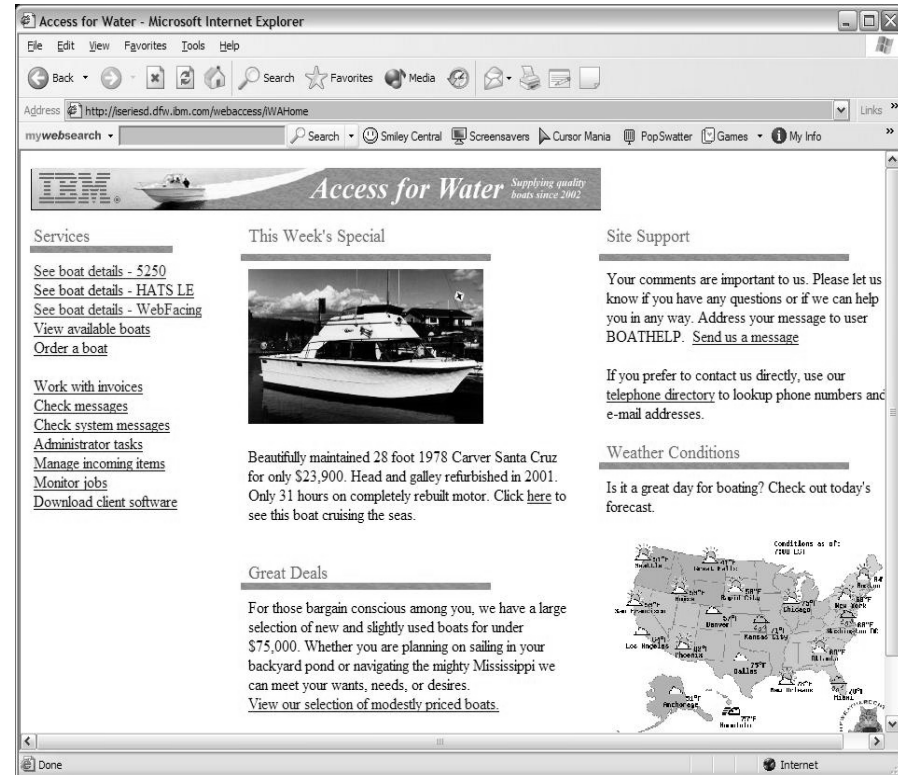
Access for Water - Microsoft Internet Explorer

File Edit View Favorites Tools Help

Back Search Favorites Media

Address http://iseriesd.dfw.ibm.com/webaccess/iWAHome Links

mywebsearch Search Smiley Central Screensavers Cursor Mania PopSwatter Games My Info

IBM Access for Water Supplying quality boats since 2002

Services

See boat details - 5250
See boat details - HATS LE
See boat details - WebFacing
View available boats
Order a boat

Work with invoices
Check messages
Check system messages
Administrator tasks
Manage incoming items
Monitor jobs
Download client software

This Week's Special

Beautifully maintained 28 foot 1978 Carver Santa Cruz for only $23,900. Head and galley refurbished in 2001. Only 31 hours on completely rebuilt motor. Click here to see this boat cruising the seas.

Great Deals

For those bargain conscious among you, we have a large selection of new and slightly used boats for under $75,000. Whether you are planning on sailing in your backyard pond or navigating the mighty Mississippi we can meet your wants, needs, or desires.
View our selection of modestly priced boats.

Site Support

Your comments are important to us. Please let us know if you have any questions or if we can help you in any way. Address your message to user BOATHELP. Send us a message

If you prefer to contact us directly, use our telephone directory to lookup phone numbers and e-mail addresses.

Weather Conditions

Is it a great day for boating? Check out today's forecast.

Conditions as of: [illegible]

Chicago New York Denver Kansas City Washington DC Los Angeles Phoenix Dallas Atlanta New Orleans Miami Anchorage Honolulu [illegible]

Done Internet